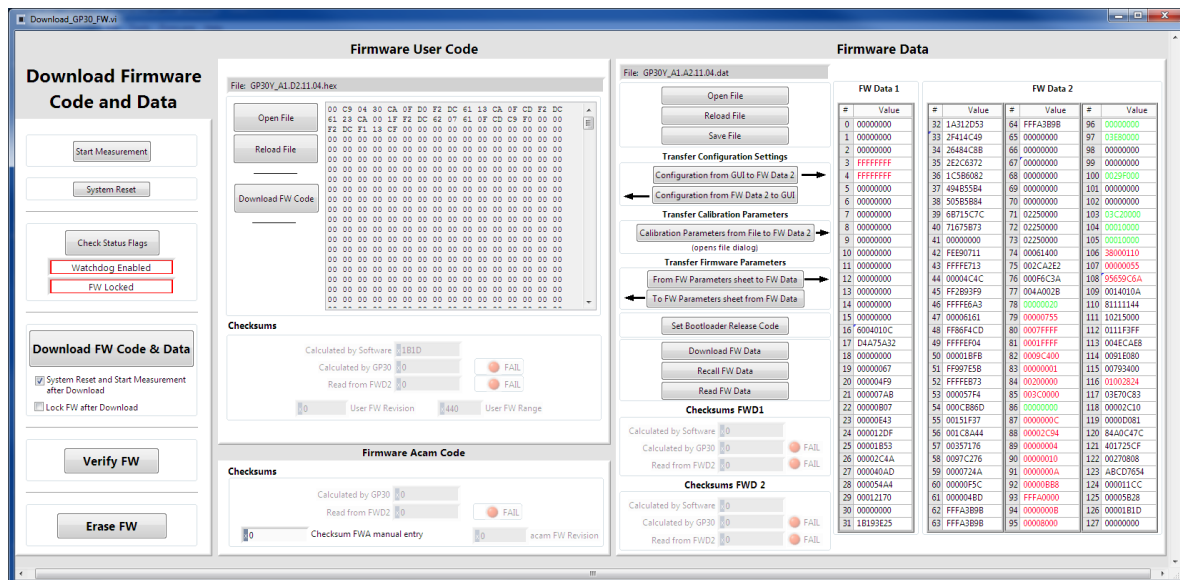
Download_GP30_FW.vi

Download Firmware Code and Data

Start Measurement

System Reset

Check Status Flags
Watchdog Enabled
FW Locked

Download FW Code & Data
System Reset and Start Measurement after Download
Lock FW after Download

Verify FW

Erase FW

Firmware User Code

File: GP30Y_A1.D2.11.04.hex

Open File
Reload File
Download FW Code

00 C9 04 30 CA 0F D0 F2 DC 61 13 CA 0F CD F2 DC
61 23 CA 00 1F F2 DC 62 07 61 0F CD C9 F0 00 00
F2 DC F1 13 CF 00 00 00 00 00 00 00 00 00 00 00
00 00 00 00 00 00 00 00 00 00 00 00 00 00 00 00

Checksums
Calculated by Software 1B1D
Calculated by GP30 0
Read from FWD2 0
FAIL
FAIL
0 User FW Revision
440 User FW Range

Firmware Acam Code
Checksums
Calculated by GP30 0
Read from FWD2 0
FAIL
0 Checksum FWA manual entry
0 acam FW Revision

Firmware Data

File: GP30Y_A1.A2.11.04.dat

Open File
Reload File
Save File
Transfer Configuration Settings
Configuration from GUI to FW Data 2
Configuration from FW Data 2 to GUI
Transfer Calibration Parameters
Calibration Parameters from File to FW Data 2
(opens file dialog)
Transfer Firmware Parameters
From FW Parameters sheet to FW Data
To FW Parameters sheet from FW Data
Set Bootloader Release Code
Download FW Data
Recall FW Data
Read FW Data
Checksums FWD1
Calculated by Software 0
Calculated by GP30 0
Read from FWD2 0
FAIL
FAIL
Checksums FWD 2
Calculated by Software 0
Calculated by GP30 0
Read from FWD2 0
FAIL
FAIL

FW Data 1

| # | Value |
|---|---|
| 0 | 00000000 |
| 1 | 00000000 |
| 2 | 00000000 |
| 3 | FFFFFFFF |
| 4 | FFFFFFFF |
| 5 | 00000000 |
| 6 | 00000000 |
| 7 | 00000000 |
| 8 | 00000000 |
| 9 | 00000000 |
| 10 | 00000000 |
| 11 | 00000000 |
| 12 | 00000000 |
| 13 | 00000000 |
| 14 | 00000000 |
| 15 | 00000000 |
| 16 | 6004010C |
| 17 | D4A75A32 |
| 18 | 00000000 |
| 19 | 00000067 |
| 20 | 000004F9 |
| 21 | 000007AB |
| 22 | 00000B07 |
| 23 | 00000E43 |
| 24 | 000012DF |
| 25 | 00001853 |
| 26 | 00002C4A |
| 27 | 000040AD |
| 28 | 000054A4 |
| 29 | 00012170 |
| 30 | 00000000 |
| 31 | 1B193E25 |

FW Data 2

| # | Value | # | Value | # | Value |
|---|---|---|---|---|---|
| 32 | 1A312D53 | 64 | FFFA3B9B | 96 | 00000000 |
| 33 | 2F414C49 | 65 | 00000000 | 97 | 03E80000 |
| 34 | 26484C8B | 66 | 00000000 | 98 | 00000000 |
| 35 | 2E2C6372 | 67 | 00000000 | 99 | 00000000 |
| 36 | 1C5B6082 | 68 | 00000000 | 100 | 002DF000 |
| 37 | 494B5B84 | 69 | 00000000 | 101 | 00000000 |
| 38 | 505B5B84 | 70 | 00000000 | 102 | 00000000 |
| 39 | 6B715C7C | 71 | 02250000 | 103 | 03C20000 |
| 40 | 71675B73 | 72 | 02250000 | 104 | 00010000 |
| 41 | 00000000 | 73 | 02250000 | 105 | 00010000 |
| 42 | FEE90711 | 74 | 00061400 | 106 | 38000110 |
| 43 | FFFFE713 | 75 | 002CA2E2 | 107 | 00000055 |
| 44 | 00004C4C | 76 | 000F6C3A | 108 | 95659C6A |
| 45 | FF2B93F9 | 77 | 004A002B | 109 | 0014010A |
| 46 | FFFFE6A3 | 78 | 00000020 | 110 | 81111144 |
| 47 | 00006161 | 79 | 00000755 | 111 | 10215000 |
| 48 | FF86F4CD | 80 | 0007FFFF | 112 | 0111F3FF |
| 49 | FFFFEF04 | 81 | 0001FFFF | 113 | 004ECAE8 |
| 50 | 00001BFB | 82 | 0009C400 | 114 | 0091E080 |
| 51 | FF997E5B | 83 | 00000001 | 115 | 00793400 |
| 52 | FFFFEB73 | 84 | 00200000 | 116 | 01002824 |
| 53 | 000057F4 | 85 | 003C0000 | 117 | 03E70C83 |
| 54 | 000CB86D | 86 | 00000000 | 118 | 00002C10 |
| 55 | 0151F437 | 87 | 0000000C | 119 | 0000D081 |
| 56 | 001C8444 | 88 | 0000002A | 120 | 8440C47C |
| 57 | 00357176 | 89 | 00000004 | 121 | 401725CF |
| 58 | 0097C276 | 90 | 00000010 | 122 | 00270808 |
| 59 | 0000724A | 91 | 0000000A | 123 | ABCD7654 |
| 60 | 00000F5C | 92 | 00000BB8 | 124 | 000011CC |
| 61 | 000004BD | 93 | FFFA0000 | 125 | 00005B28 |
| 62 | FFFA3B9B | 94 | 0000000B | 126 | 00001B1D |
| 63 | FFFA3B9B | 95 | 00008000 | 127 | 00000000 |